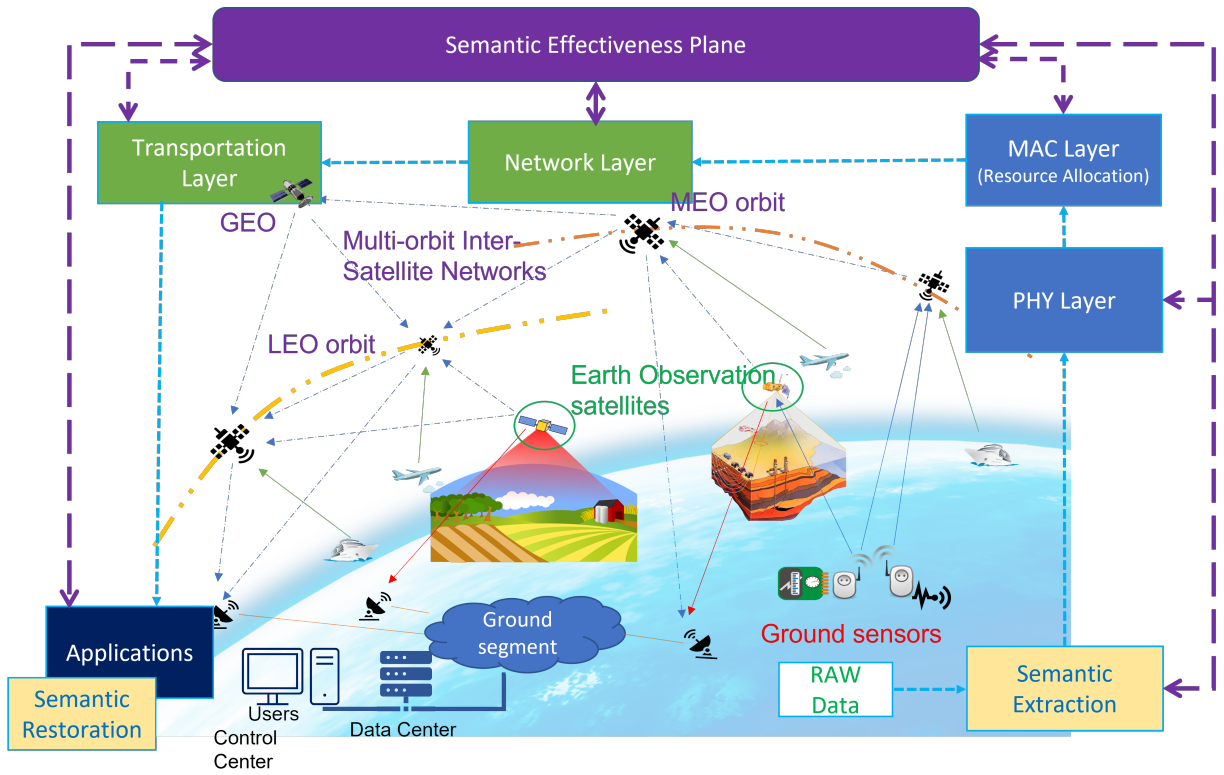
Semantic Effectiveness Plane

Transportation Layer

Network Layer

MAC Layer
(Resource Allocation)

GEO

MEO orbit

Multi-orbit Inter-Satellite Networks

PHY Layer

LEO orbit

Earth Observation satellites

Ground segment

Ground sensors

Applications

Semantic Restoration

Users
Control Center

Data Center

RAW Data

Semantic Extraction